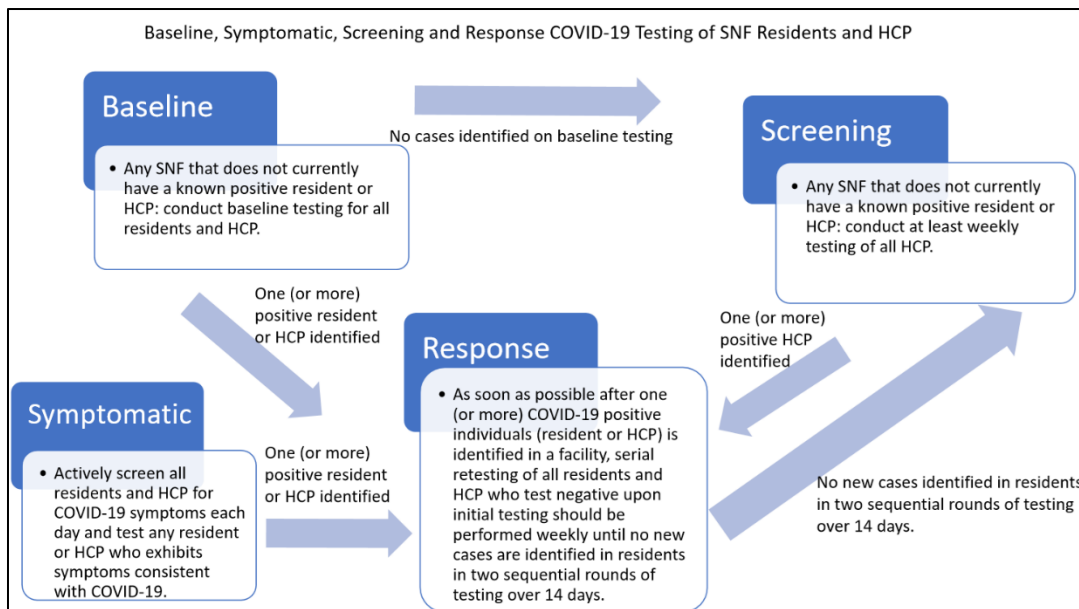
Baseline, Symptomatic, Screening and Response COVID-19 Testing of SNF Residents and HCP

Baseline

• Any SNF that does not currently have a known positive resident or HCP: conduct baseline testing for all residents and HCP.

No cases identified on baseline testing

Screening

• Any SNF that does not currently have a known positive resident or HCP: conduct at least weekly testing of all HCP.

One (or more) positive resident or HCP identified

Response

• As soon as possible after one (or more) COVID-19 positive individuals (resident or HCP) is identified in a facility, serial retesting of all residents and HCP who test negative upon initial testing should be performed weekly until no new cases are identified in residents in two sequential rounds of testing over 14 days.

One (or more) positive HCP identified

Symptomatic

• Actively screen all residents and HCP for COVID-19 symptoms each day and test any resident or HCP who exhibits symptoms consistent with COVID-19.

One (or more) positive resident or HCP identified

No new cases identified in residents in two sequential rounds of testing over 14 days.